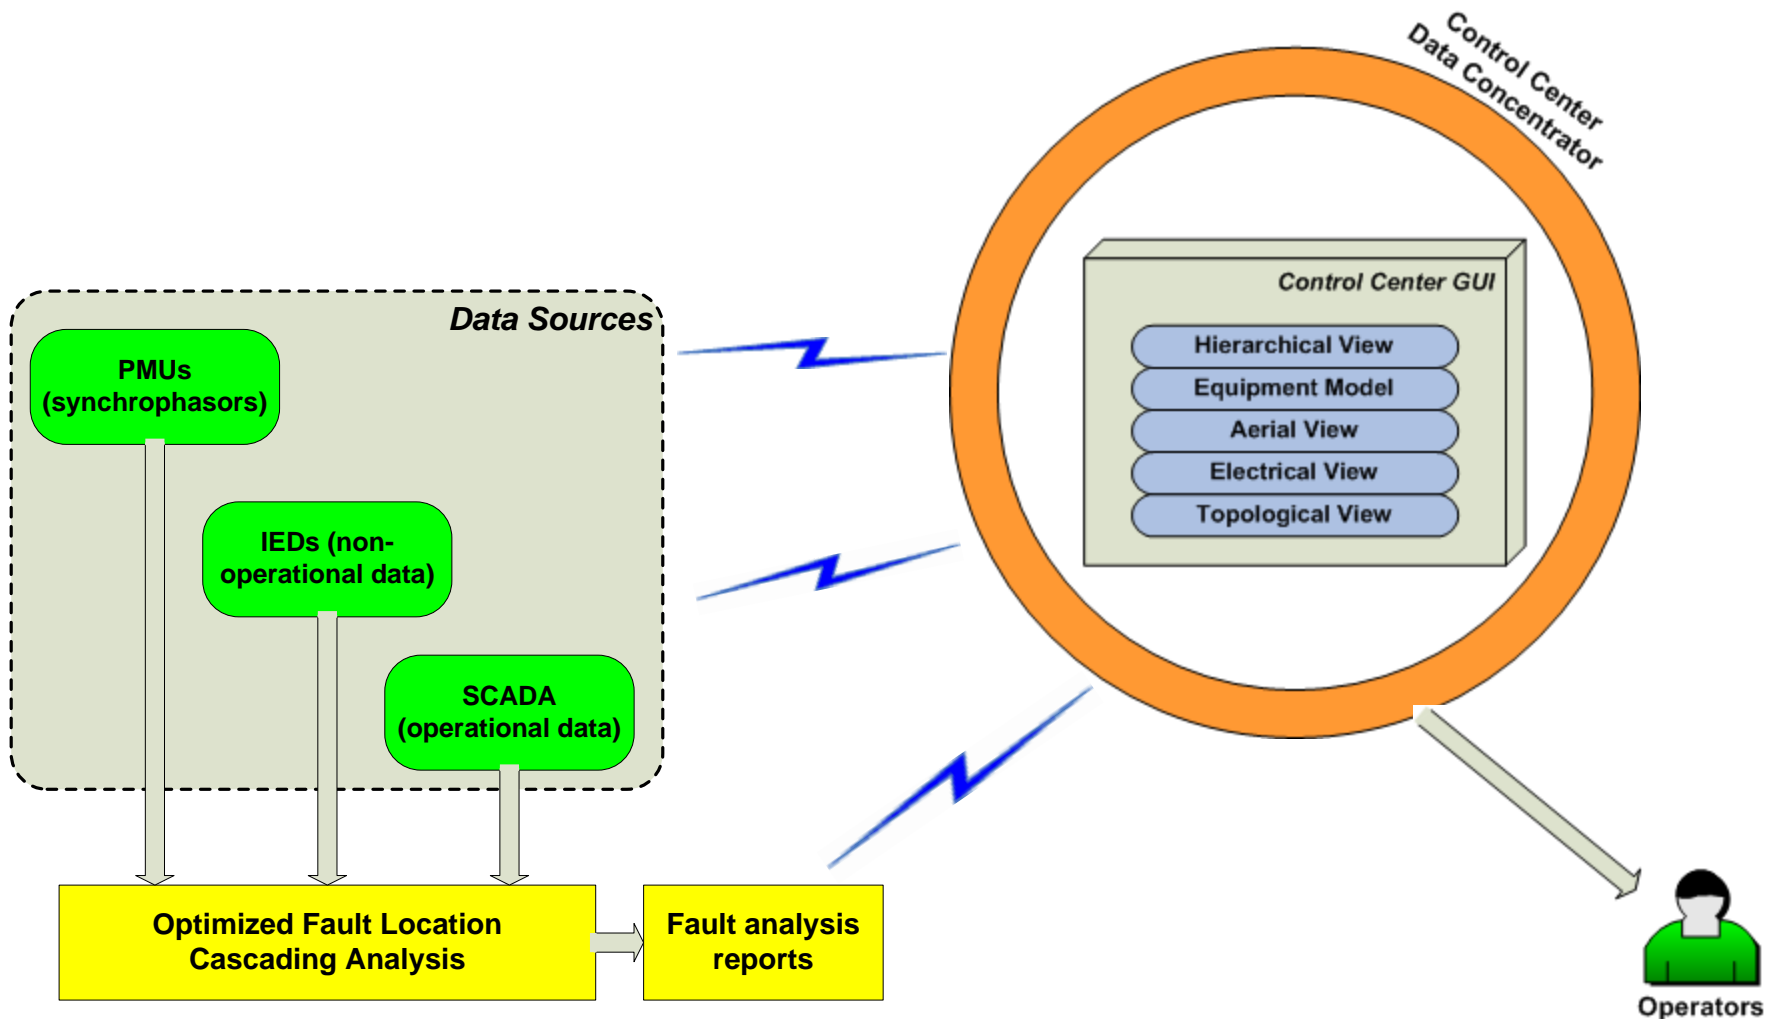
Control Center
Data Concentrator

Control Center GUI

Hierarchical View
Equipment Model
Aerial View
Electrical View
Topological View

Data Sources

PMUs (synchrophasors)

IEDs (non-operational data)

SCADA (operational data)

Optimized Fault Location Cascading Analysis

Fault analysis reports

Operators